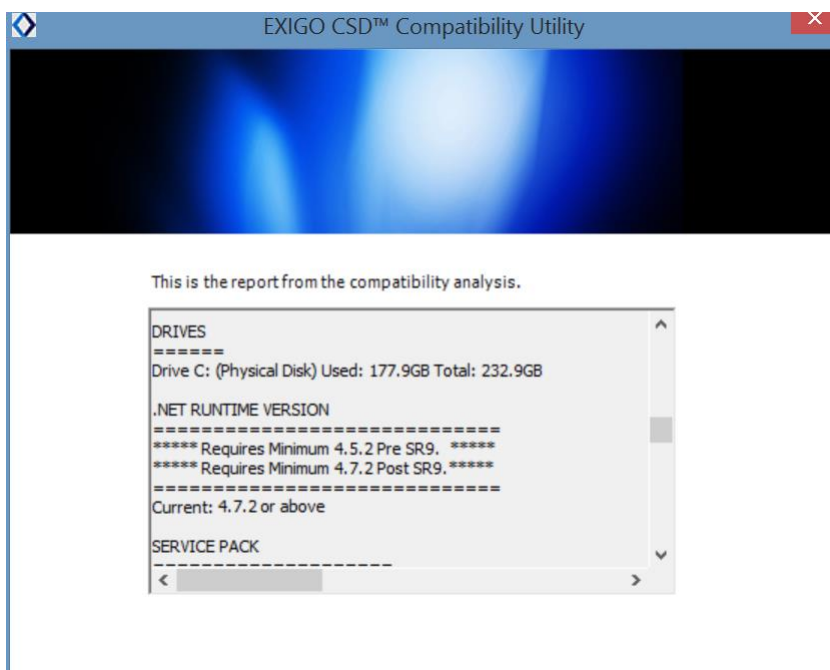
EXIGO CSD™ Compatibility Utility

This is the report from the compatibility analysis.

DRIVES
======
Drive C: (Physical Disk) Used: 177.9GB Total: 232.9GB

.NET RUNTIME VERSION
============================
***** Requires Minimum 4.5.2 Pre SR9. *****
***** Requires Minimum 4.7.2 Post SR9.*****
============================
Current: 4.7.2 or above

SERVICE PACK
-------------------